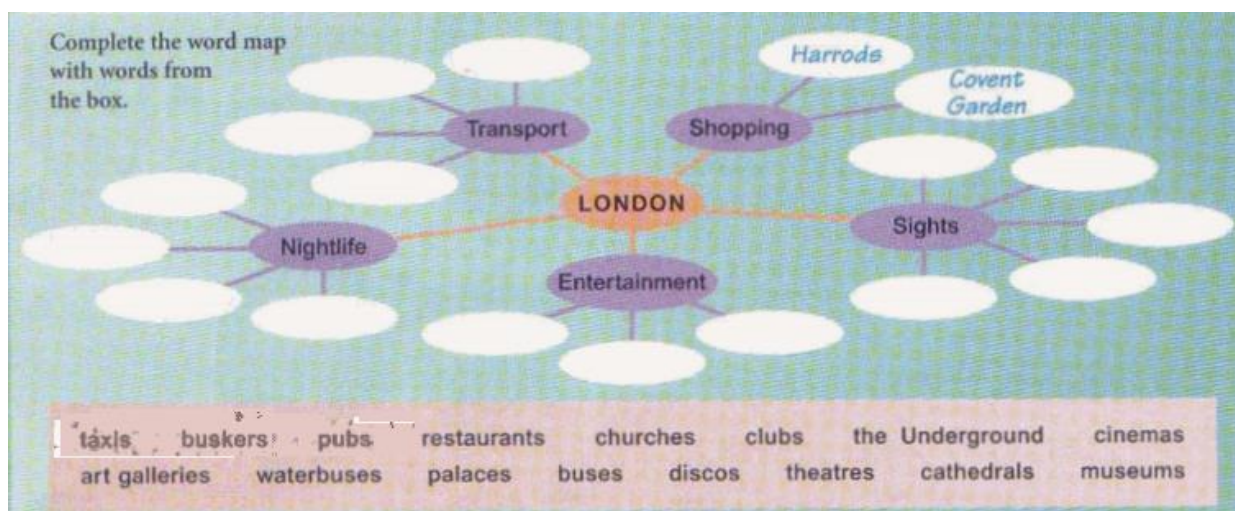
Complete the word map with words from the box.

Transport

Shopping

Harrods

Covent Garden

LONDON

Nightlife

Sights

Entertainment

taxis buskers pubs restaurants churches clubs the Underground cinemas art galleries waterbuses palaces buses discos theatres cathedrals museums